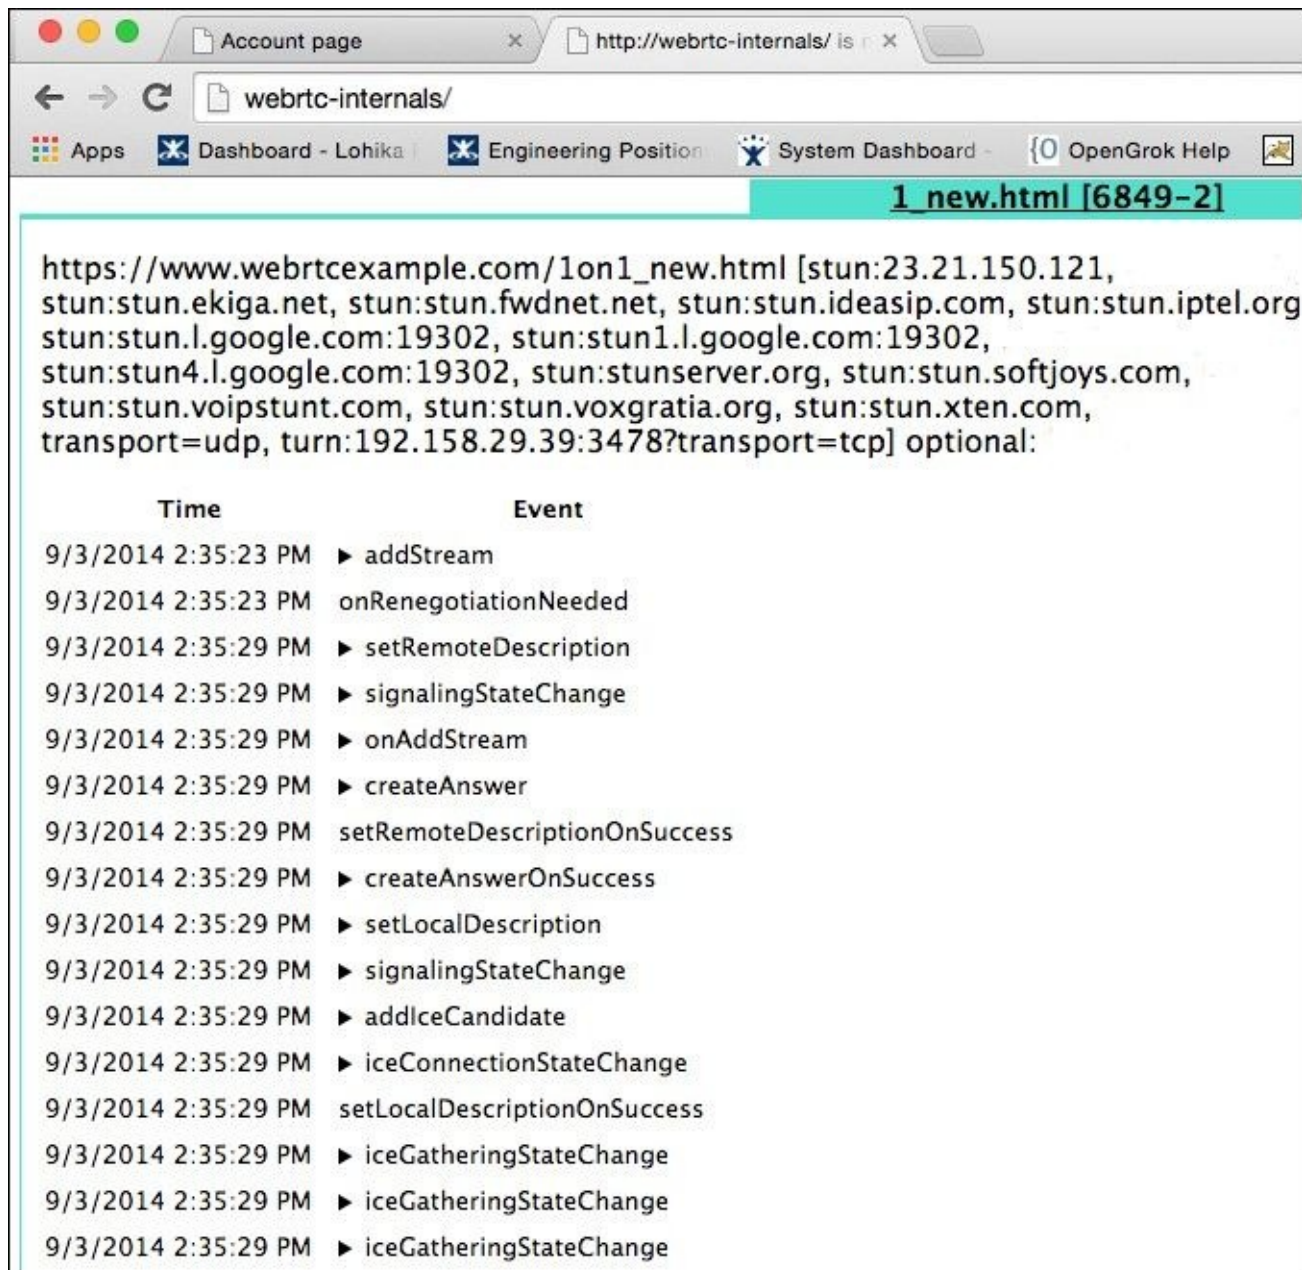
Account page
http://webrtc-internals/ is

webrtc-internals/

Apps Dashboard - Lohika Engineering Position System Dashboard OpenGrok Help

1_new.html [6849-2]

https://www.webrtcexample.com/1on1_new.html [stun:23.21.150.121, stun:stun.ekiga.net, stun:stun.fwdnet.net, stun:stun.ideasip.com, stun:stun.iptel.org stun:stun.l.google.com:19302, stun:stun1.l.google.com:19302, stun:stun4.l.google.com:19302, stun:stunserver.org, stun:stun.softjoys.com, stun:stun.voipstunt.com, stun:stun.voxgratia.org, stun:stun.xten.com, transport=udp, turn:192.158.29.39:3478?transport=tcp] optional:

| Time | Event |
|---|---|
| 9/3/2014 2:35:23 PM | ▸ addStream |
| 9/3/2014 2:35:23 PM | onRenegotiationNeeded |
| 9/3/2014 2:35:29 PM | ▸ setRemoteDescription |
| 9/3/2014 2:35:29 PM | ▸ signalingStateChange |
| 9/3/2014 2:35:29 PM | ▸ onAddStream |
| 9/3/2014 2:35:29 PM | ▸ createAnswer |
| 9/3/2014 2:35:29 PM | setRemoteDescriptionOnSuccess |
| 9/3/2014 2:35:29 PM | ▸ createAnswerOnSuccess |
| 9/3/2014 2:35:29 PM | ▸ setLocalDescription |
| 9/3/2014 2:35:29 PM | ▸ signalingStateChange |
| 9/3/2014 2:35:29 PM | ▸ addIceCandidate |
| 9/3/2014 2:35:29 PM | ▸ iceConnectionStateChange |
| 9/3/2014 2:35:29 PM | setLocalDescriptionOnSuccess |
| 9/3/2014 2:35:29 PM | ▸ iceGatheringStateChange |
| 9/3/2014 2:35:29 PM | ▸ iceGatheringStateChange |
| 9/3/2014 2:35:29 PM | ▸ iceGatheringStateChange |